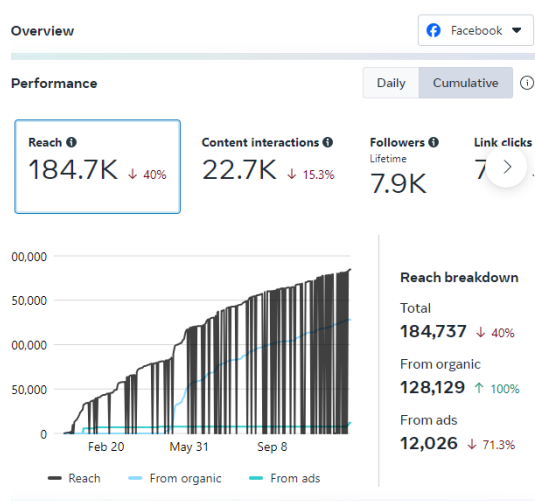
Overview

Facebook

Performance

Daily Cumulative

Reach 184.7K ↓ 40%

Content interactions 22.7K ↓ 15.3%

Followers Lifetime 7.9K

Link clicks 7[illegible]

00,000

50,000

00,000

50,000

0

Feb 20 May 31 Sep 8

Reach From organic From ads

Reach breakdown

Total
184,737 ↓ 40%

From organic
128,129 ↑ 100%

From ads
12,026 ↓ 71.3%